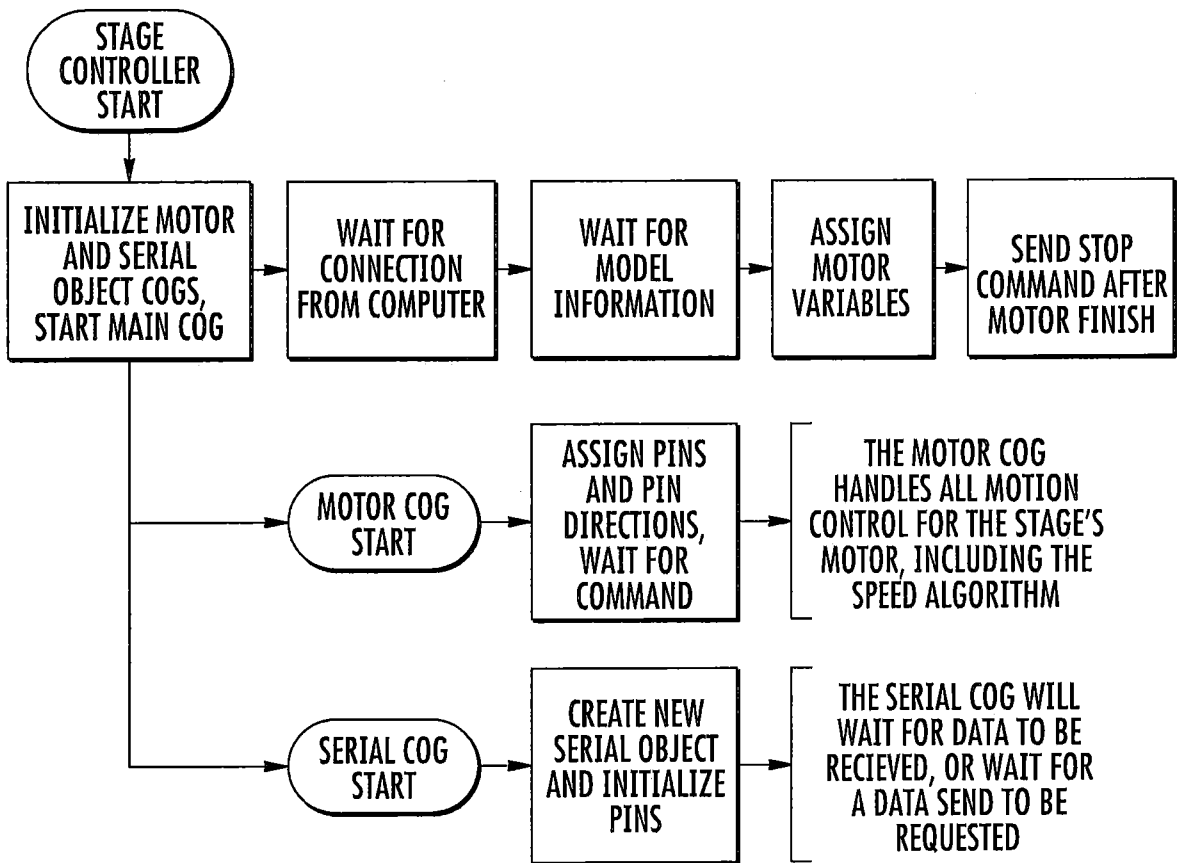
STAGE CONTROLLER START

INITIALIZE MOTOR AND SERIAL OBJECT COGS, START MAIN COG

WAIT FOR CONNECTION FROM COMPUTER

WAIT FOR MODEL INFORMATION

ASSIGN MOTOR VARIABLES

SEND STOP COMMAND AFTER MOTOR FINISH

MOTOR COG START

ASSIGN PINS AND PIN DIRECTIONS, WAIT FOR COMMAND

THE MOTOR COG HANDLES ALL MOTION CONTROL FOR THE STAGE'S MOTOR, INCLUDING THE SPEED ALGORITHM

SERIAL COG START

CREATE NEW SERIAL OBJECT AND INITIALIZE PINS

THE SERIAL COG WILL WAIT FOR DATA TO BE RECIEVED, OR WAIT FOR A DATA SEND TO BE REQUESTED